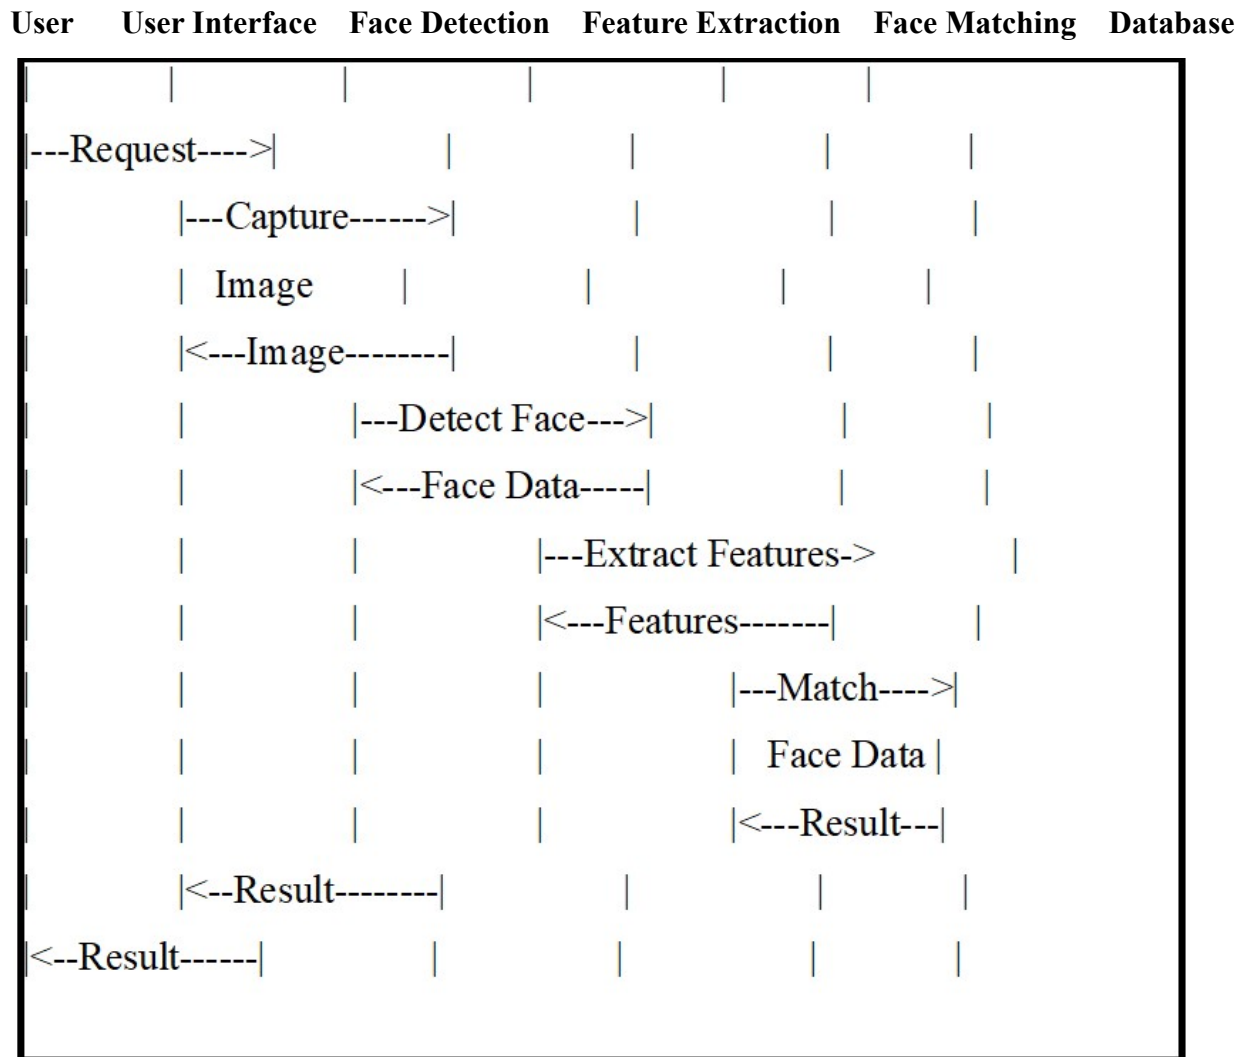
User User Interface Face Detection Feature Extraction Face Matching Database

| | | | | |

|---Request---->| | | | |

| |---Capture------>| | | |

| | Image | | | |

| |<---Image--------| | | |

| | |---Detect Face--->| | |

| | |<---Face Data-----| | |

| | | |---Extract Features-> |

| | | |<---Features-------| |

| | | | |---Match---->|

| | | | | Face Data |

| | | | |<---Result---|

| |<--Result--------| | | |

|<--Result------| | | | |